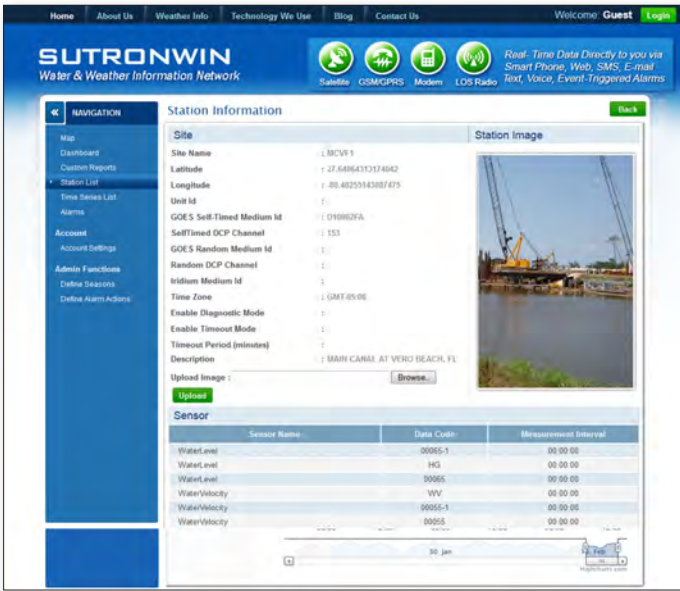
Home About Us Weather Info Technology We Use Blog Contact Us

Welcome: Guest Login

SUTRONWIN
Water & Weather Information Network

Satellite GSM/GPRS Modem LOS Radio

Real- Time Data Directly to you via Smart Phone, Web, SMS, E-mail Text, Voice, Event-Triggered Alarms

« NAVIGATION

Map
Dashboard
Custom Reports
Station List
Time Series List
Alarms

Account
Account Settings

Admin Functions
Define Seasons
Define Alarm Actions

Station Information

Back

Site

Station Image

Site Name : MCVF1
Latitude : 27.64864313174842
Longitude : -80.40255143087475
Unit Id :
GOES Self-Timed Medium Id : D10862FA
SelfTimed DCP Channel : 153
GOES Random Medium Id :
Random DCP Channel :
Iridium Medium Id :
Time Zone : GMT-05:00
Enable Diagnostic Mode :
Enable Timeout Mode :
Timeout Period (minutes) :
Description : MAIN CANAL AT VERO BEACH, FL

Upload Image : Browse...

Upload

Sensor

| Sensor Name | Data Code | Measurement Interval |
|---|---|---|
| WaterLevel | 00065-1 | 00:00:00 |
| WaterLevel | HG | 00:00:00 |
| WaterLevel | 00065 | 00:00:00 |
| WaterVelocity | WV | 00:00:00 |
| WaterVelocity | 00055-1 | 00:00:00 |
| WaterVelocity | 00055 | 00:00:00 |

30. Jan
6. Feb
Highcharts.com